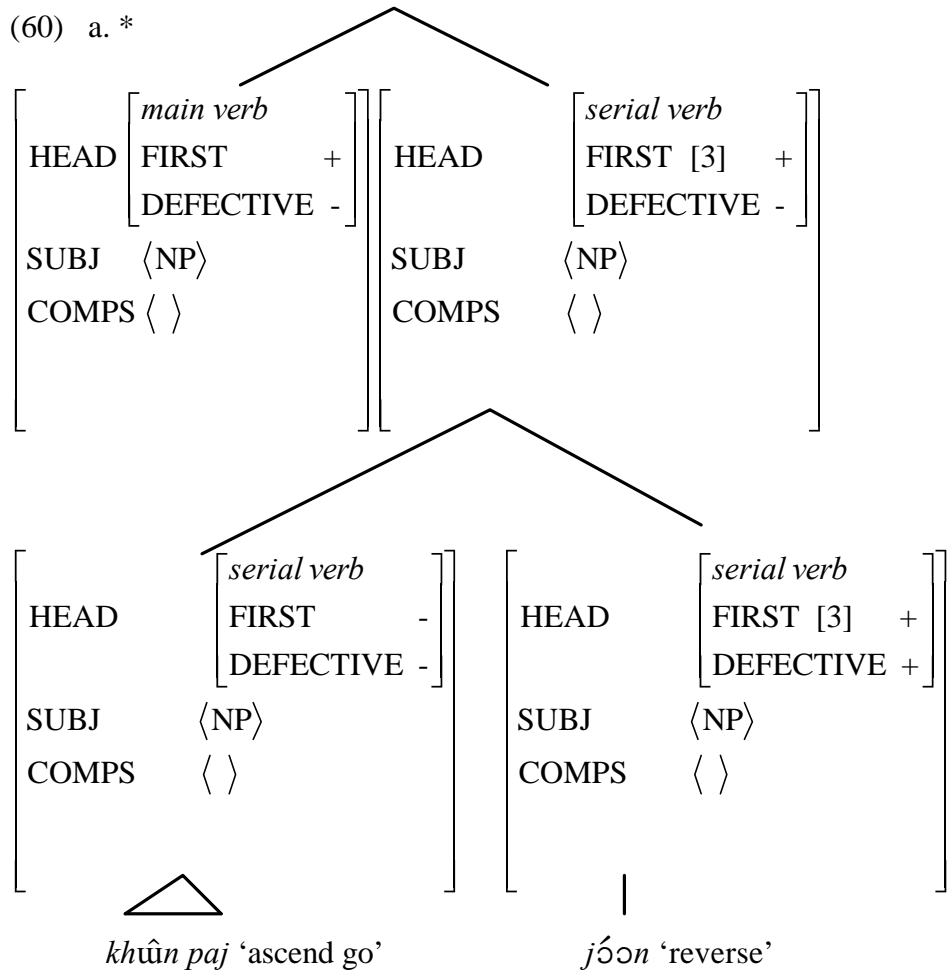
(60) a. *

HEAD $\begin{bmatrix} \textit{main verb} \\ \text{FIRST} \quad + \\ \text{DEFECTIVE} \quad - \end{bmatrix}$
SUBJ $\langle$NP$\rangle$
COMPS $\langle \ \rangle$

HEAD $\begin{bmatrix} \textit{serial verb} \\ \text{FIRST [3]} \quad + \\ \text{DEFECTIVE} \quad - \end{bmatrix}$
SUBJ $\langle$NP$\rangle$
COMPS $\langle \ \rangle$

HEAD $\begin{bmatrix} \textit{serial verb} \\ \text{FIRST} \quad - \\ \text{DEFECTIVE} \quad - \end{bmatrix}$
SUBJ $\langle$NP$\rangle$
COMPS $\langle \ \rangle$

HEAD $\begin{bmatrix} \textit{serial verb} \\ \text{FIRST [3]} \quad + \\ \text{DEFECTIVE} \quad + \end{bmatrix}$
SUBJ $\langle$NP$\rangle$
COMPS $\langle \ \rangle$

*khûn paj* 'ascend go'

*jɔ́ɔn* 'reverse'